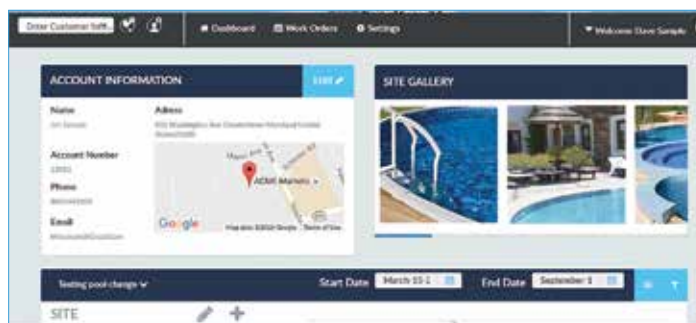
Enter Customer Info...

Dashboard

Work Orders

Settings

Welcome Dave Sample

ACCOUNT INFORMATION

EDIT

Name

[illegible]

Adress

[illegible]

Account Number

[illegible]

Phone

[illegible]

Email

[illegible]

ADMI Marketing

Google

Map data ©2016 Google Terms of Use

SITE GALLERY

Testing pool change

Start Date

March 10 1

End Date

September 1

SITE